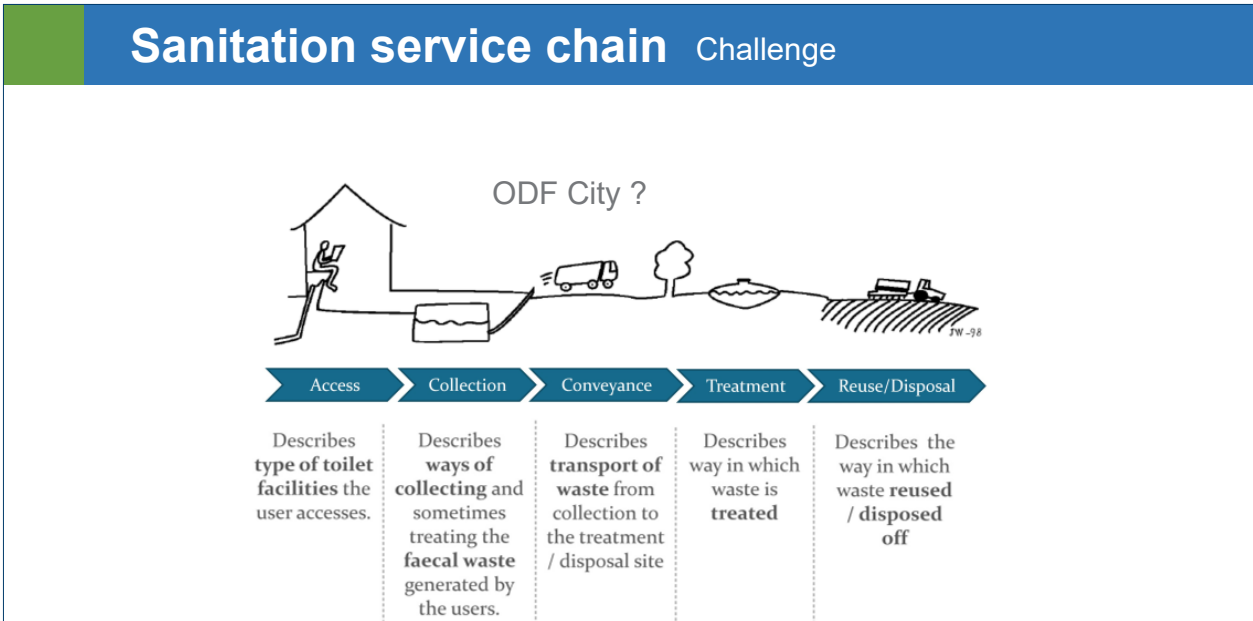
Sanitation service chain Challenge

ODF City ?

JW -98

Access
Collection
Conveyance
Treatment
Reuse/Disposal

Describes **type of toilet facilities** the user accesses.

Describes **ways of collecting** and sometimes treating the **faecal waste** generated by the users.

Describes **transport of waste** from collection to the treatment / disposal site

Describes way in which waste is **treated**

Describes the way in which waste **reused / disposed off**